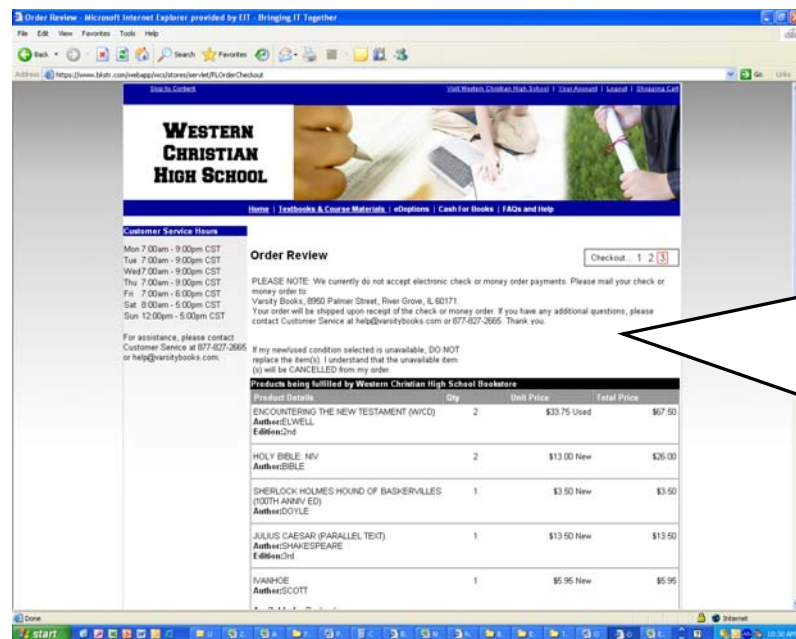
Order Review - Microsoft Internet Explorer provided by EIT - Bringing IT Together

File Edit View Favorites Tools Help

Back Search Favorites

Address https://www.bkstr.com/webapp/wcs/stores/servlet/FLOrderCheckout

Go Links

Skip to Content

Visit Western Christian High School | Your Account | Logout | Shopping Cart

WESTERN CHRISTIAN HIGH SCHOOL

Home | Textbooks & Course Materials | eDoptions | Cash For Books | FAQs and Help

Customer Service Hours

Mon 7:00am - 9:00pm CST
Tue 7:00am - 9:00pm CST
Wed 7:00am - 9:00pm CST
Thu 7:00am - 9:00pm CST
Fri 7:00am - 6:00pm CST
Sat 8:00am - 5:00pm CST
Sun 12:00pm - 5:00pm CST

For assistance, please contact Customer Service at 877-827-2665 or help@varsitybooks.com.

Order Review

Checkout... 1 2 3

PLEASE NOTE: We currently do not accept electronic check or money order payments. Please mail your check or money order to:
Varsity Books, 8950 Palmer Street, River Grove, IL 60171.
Your order will be shipped upon receipt of the check or money order. If you have any additional questions, please contact Customer Service at help@varsitybooks.com or 877-827-2665. Thank you.

If my new/used condition selected is unavailable, DO NOT replace the item(s). I understand that the unavailable item (s) will be CANCELLED from my order.

Products being fulfilled by Western Christian High School Bookstore

| Product Details | Qty | Unit Price | Total Price |
|---|---|---|---|
| ENCOUNTERING THE NEW TESTAMENT (W/CD) Author:ELWELL Edition:2nd | 2 | $33.75 Used | $67.50 |
| HOLY BIBLE: NIV Author:BIBLE | 2 | $13.00 New | $26.00 |
| SHERLOCK HOLMES HOUND OF BASKERVILLES (100TH ANNIV ED) Author:DOYLE | 1 | $3.50 New | $3.50 |
| JULIUS CAESAR (PARALLEL TEXT) Author:SHAKESPEARE Edition:3rd | 1 | $13.50 New | $13.50 |
| IVANHOE Author:SCOTT | 1 | $5.95 New | $5.95 |

Done

Internet

start